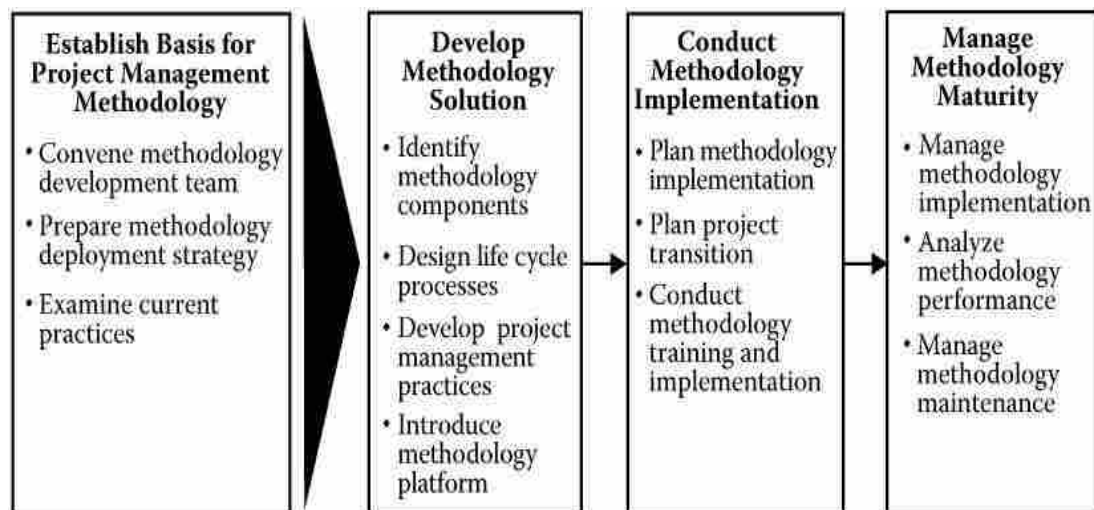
Establish Basis for Project Management Methodology

• Convene methodology development team
• Prepare methodology deployment strategy
• Examine current practices

Develop Methodology Solution

• Identify methodology components
• Design life cycle processes
• Develop project management practices
• Introduce methodology platform

Conduct Methodology Implementation

• Plan methodology implementation
• Plan project transition
• Conduct methodology training and implementation

Manage Methodology Maturity

• Manage methodology implementation
• Analyze methodology performance
• Manage methodology maintenance